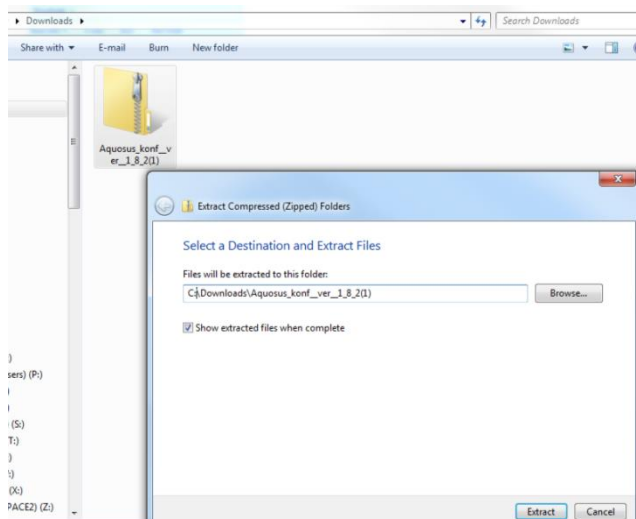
▸ Downloads ▸

Search Downloads

Share with ▾
E-mail
Burn
New folder

Aquosus_konf__ver__1_8_2(1)

)
sers) (P:)
(S:)
T:)
)
:)
(X:)
PACE2) (Z:)

Extract Compressed (Zipped) Folders

Select a Destination and Extract Files

Files will be extracted to this folder:

C:\Downloads\Aquosus_konf__ver__1_8_2(1)

Browse...

Show extracted files when complete

Extract
Cancel